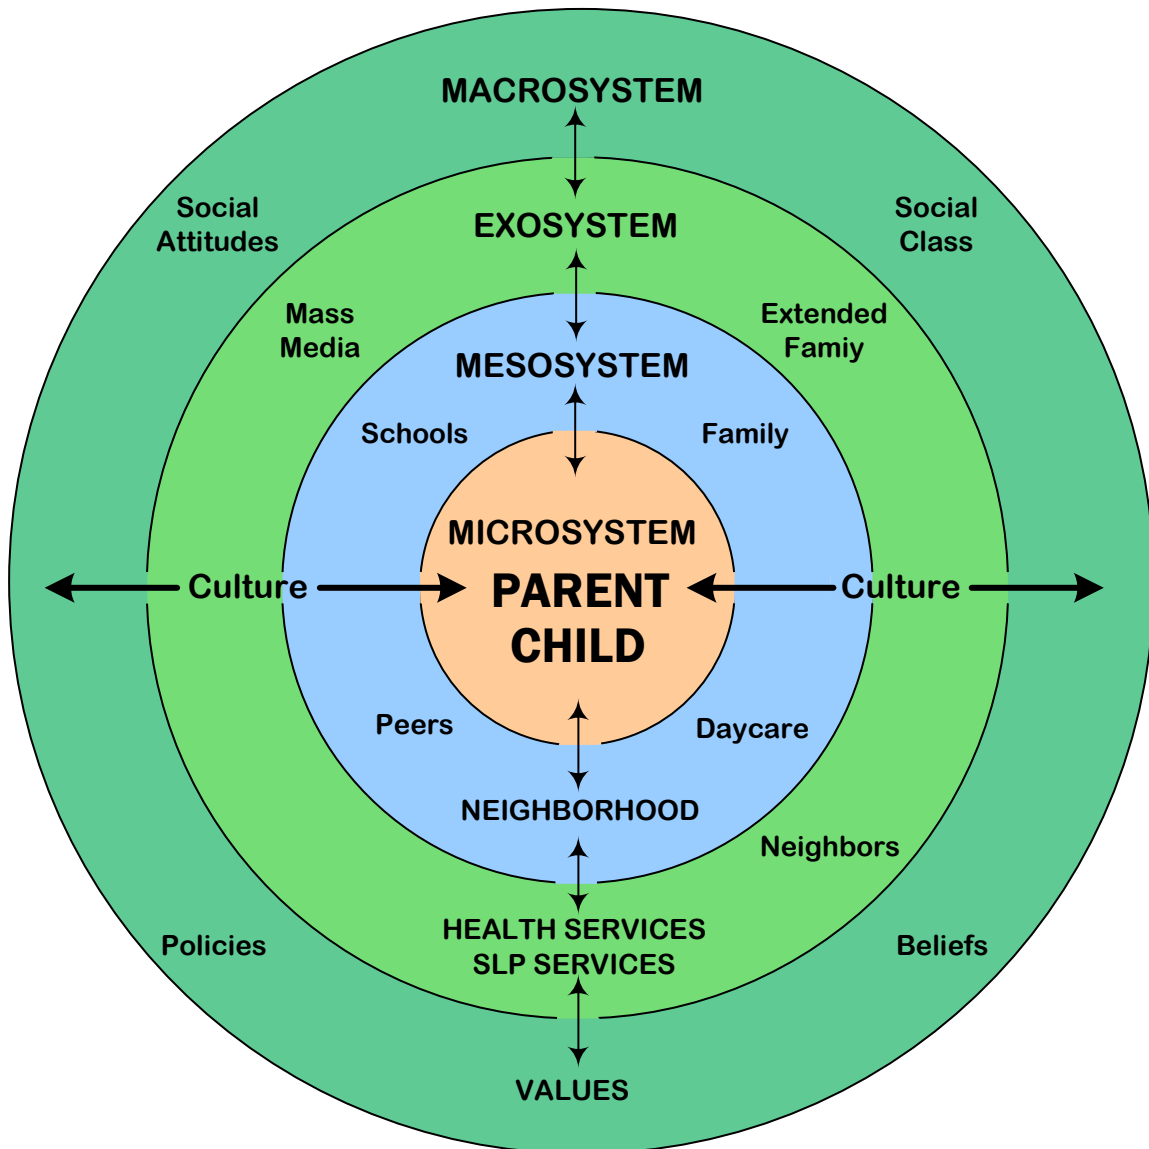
MACROSYSTEM

Social Attitudes

Social Class

EXOSYSTEM

Mass Media

Extended Famiy

MESOSYSTEM

Schools

Family

MICROSYSTEM

Culture

PARENT CHILD

Culture

Peers

Daycare

NEIGHBORHOOD

Neighbors

HEALTH SERVICES
SLP SERVICES

Policies

Beliefs

VALUES